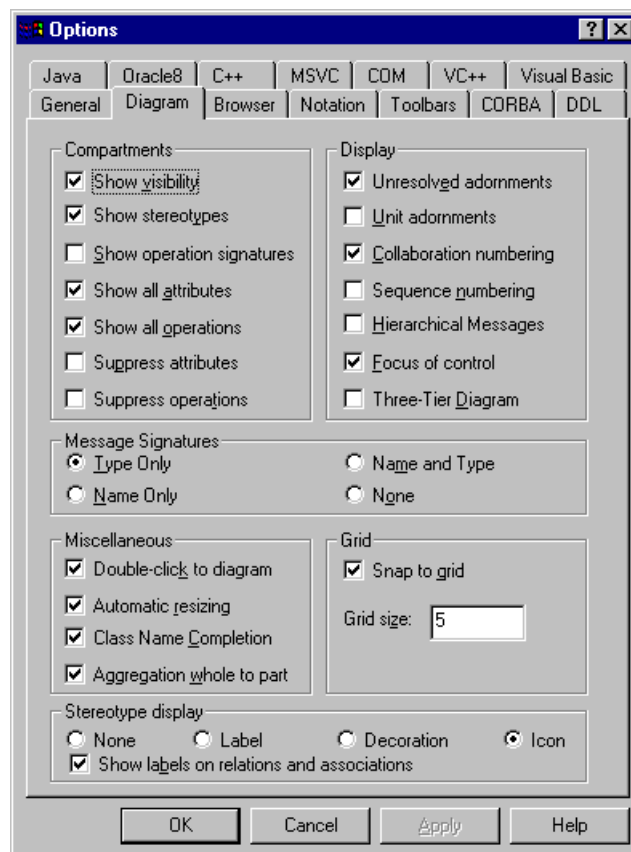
Options

? X

Java | Oracle8 | C++ | MSVC | COM | VC++ | Visual Basic
General | Diagram | Browser | Notation | Toolbars | CORBA | DDL

Compartments
☑ Show visibility
☑ Show stereotypes
☐ Show operation signatures
☑ Show all attributes
☑ Show all operations
☐ Suppress attributes
☐ Suppress operations

Display
☑ Unresolved adornments
☐ Unit adornments
☑ Collaboration numbering
☐ Sequence numbering
☐ Hierarchical Messages
☑ Focus of control
☐ Three-Tier Diagram

Message Signatures
◉ Type Only
○ Name and Type
○ Name Only
○ None

Miscellaneous
☑ Double-click to diagram
☑ Automatic resizing
☑ Class Name Completion
☑ Aggregation whole to part

Grid
☑ Snap to grid
Grid size: 5

Stereotype display
○ None ○ Label ○ Decoration ◉ Icon
☑ Show labels on relations and associations

OK | Cancel | Apply | Help